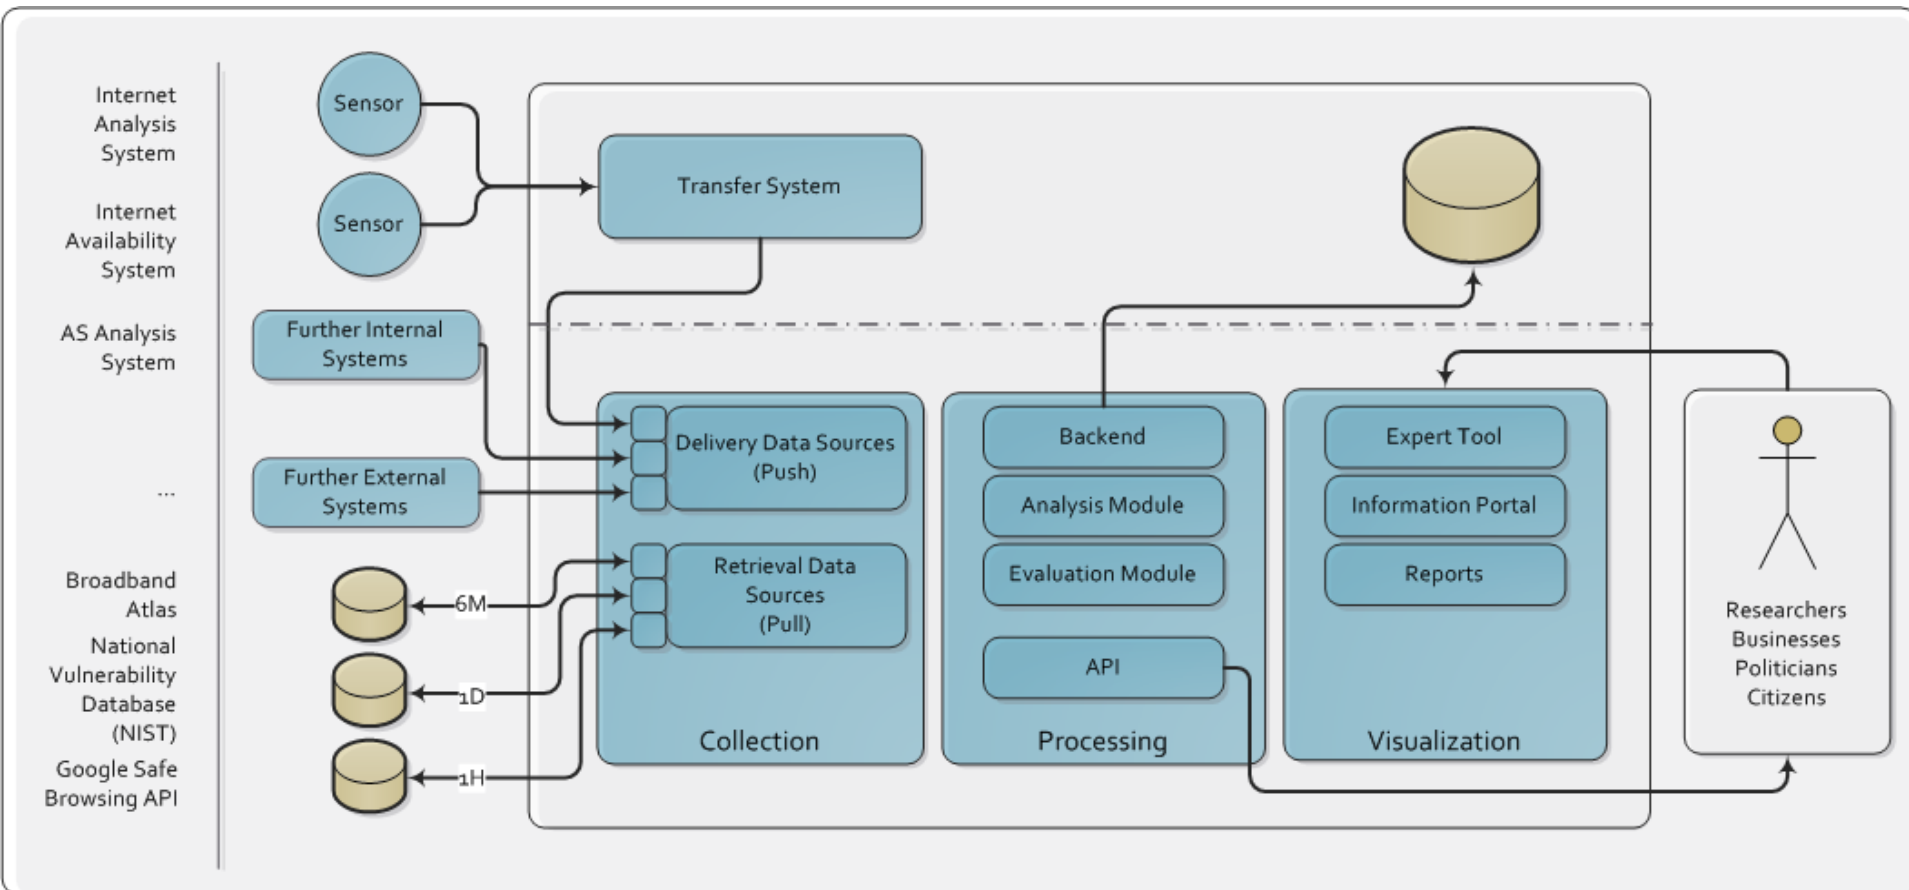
Internet Analysis System

Internet Availability System

AS Analysis System

...

Broadband Atlas

National Vulnerability Database (NIST)

Google Safe Browsing API

Sensor

Sensor

Further Internal Systems

Further External Systems

6M

1D

1H

Transfer System

Delivery Data Sources (Push)

Retrieval Data Sources (Pull)

Collection

Backend

Analysis Module

Evaluation Module

API

Processing

Expert Tool

Information Portal

Reports

Visualization

Researchers
Businesses
Politicians
Citizens